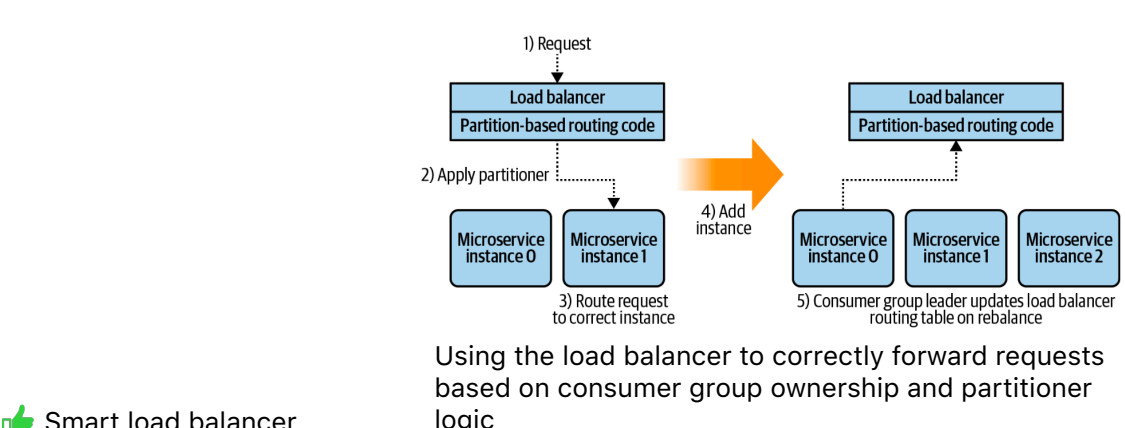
1) Request

Load balancer
Partition-based routing code

2) Apply partitioner

Microservice instance 0

Microservice instance 1

3) Route request to correct instance

4) Add instance

Load balancer
Partition-based routing code

Microservice instance 0

Microservice instance 1

Microservice instance 2

5) Consumer group leader updates load balancer routing table on rebalance

Using the load balancer to correctly forward requests based on consumer group ownership and partitioner logic

Smart load balancer